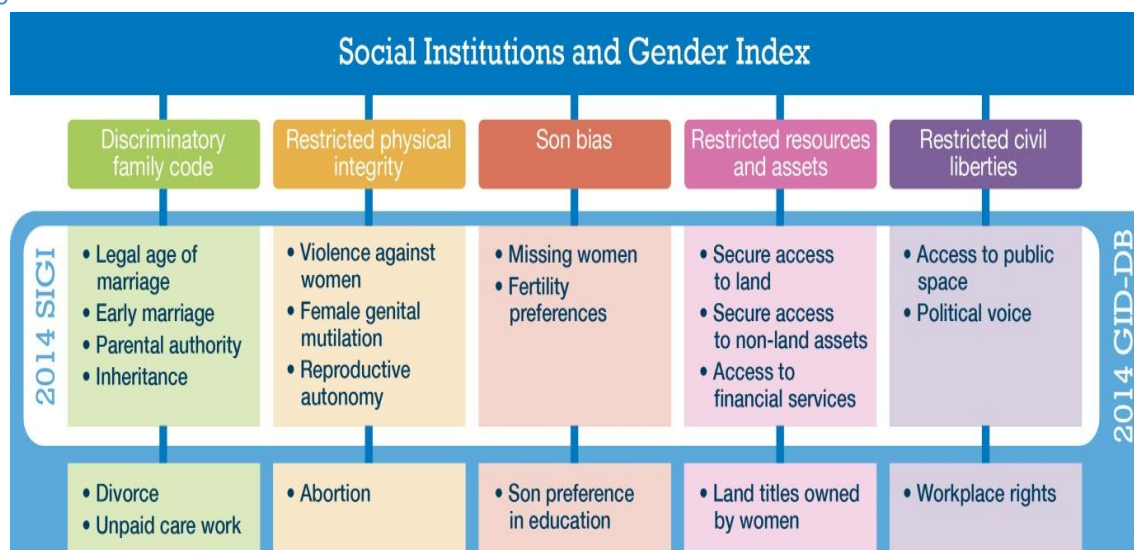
Social Institutions and Gender Index

2014 SIGI

2014 GID-DB

Discriminatory family code

• Legal age of marriage
• Early marriage
• Parental authority
• Inheritance

• Divorce
• Unpaid care work

Restricted physical integrity

• Violence against women
• Female genital mutilation
• Reproductive autonomy

• Abortion

Son bias

• Missing women
• Fertility preferences

• Son preference in education

Restricted resources and assets

• Secure access to land
• Secure access to non-land assets
• Access to financial services

• Land titles owned by women

Restricted civil liberties

• Access to public space
• Political voice

• Workplace rights